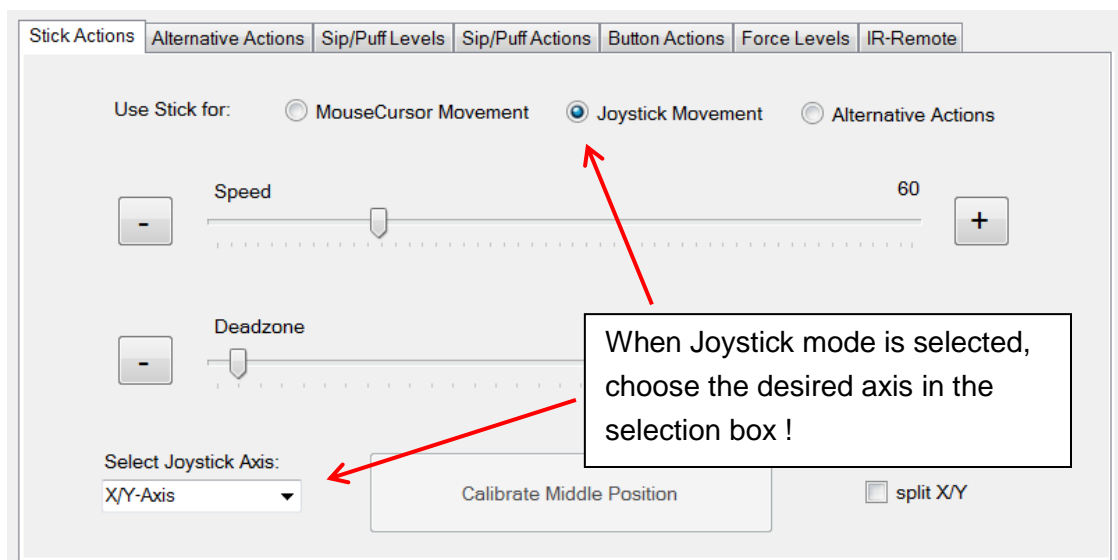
Stick Actions | Alternative Actions | Sip/Puff Levels | Sip/Puff Actions | Button Actions | Force Levels | IR-Remote

Use Stick for: MouseCursor Movement Joystick Movement Alternative Actions

Speed 60

-

+

Deadzone

-

When Joystick mode is selected, choose the desired axis in the selection box !

Select Joystick Axis:

X/Y-Axis

Calibrate Middle Position

split X/Y